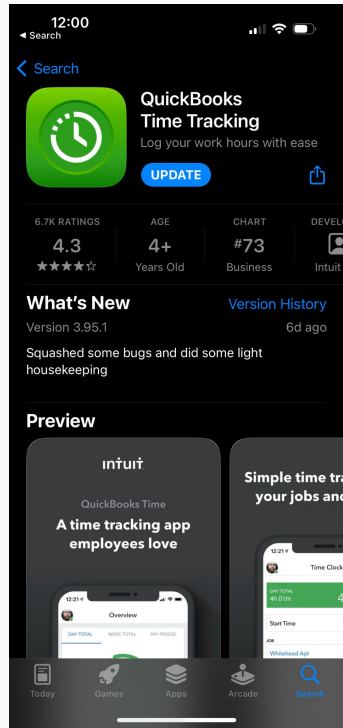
12:00
◂ Search

< Search

QuickBooks Time Tracking
Log your work hours with ease

UPDATE

6.7K RATINGS
4.3
★★★★☆

AGE
4+
Years Old

CHART
#73
Business

DEVEL
Intuit

What's New
Version History
Version 3.95.1
6d ago

Squashed some bugs and did some light housekeeping

Preview

intuit

QuickBooks Time
A time tracking app employees love

12:21
Overview
DAY TOTAL
WEEK TOTAL
PAY PERIOD

Simple time tra
your jobs and

12:21
Time Clock
DAY TOTAL
4h 01m
Start Time
JOB
Whitehead Apt

Today
Games
Apps
Arcade
Search